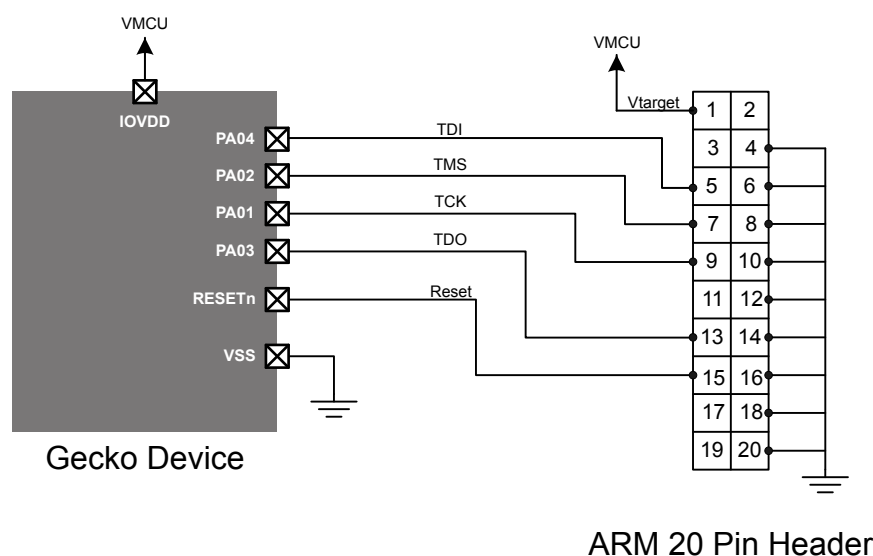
VMCU

IOVDD
PA04
PA02
PA01
PA03
RESETn
VSS

Gecko Device

TDI
TMS
TCK
TDO
Reset

VMCU

Vtarget

| 1 | 2 |
|---|---|
| 3 | 4 |
| 5 | 6 |
| 7 | 8 |
| 9 | 10 |
| 11 | 12 |
| 13 | 14 |
| 15 | 16 |
| 17 | 18 |
| 19 | 20 |

ARM 20 Pin Header